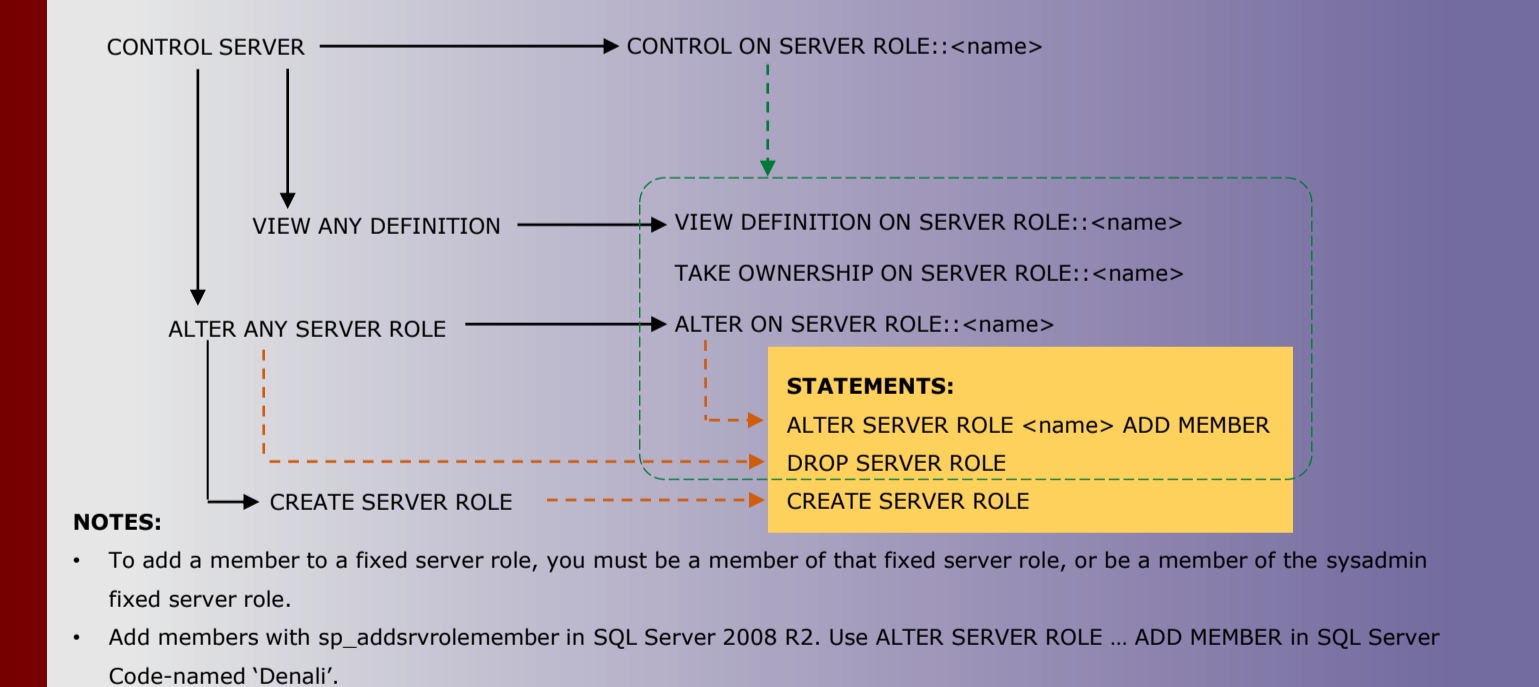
CONTROL SERVER

CONTROL ON SERVER ROLE::<name>

VIEW ANY DEFINITION

VIEW DEFINITION ON SERVER ROLE::<name>

TAKE OWNERSHIP ON SERVER ROLE::<name>

ALTER ANY SERVER ROLE

ALTER ON SERVER ROLE::<name>

STATEMENTS:

ALTER SERVER ROLE <name> ADD MEMBER

DROP SERVER ROLE

CREATE SERVER ROLE

CREATE SERVER ROLE

NOTES:

• To add a member to a fixed server role, you must be a member of that fixed server role, or be a member of the sysadmin fixed server role.

• Add members with sp_addsrvrolemember in SQL Server 2008 R2. Use ALTER SERVER ROLE … ADD MEMBER in SQL Server Code-named ‘Denali’.